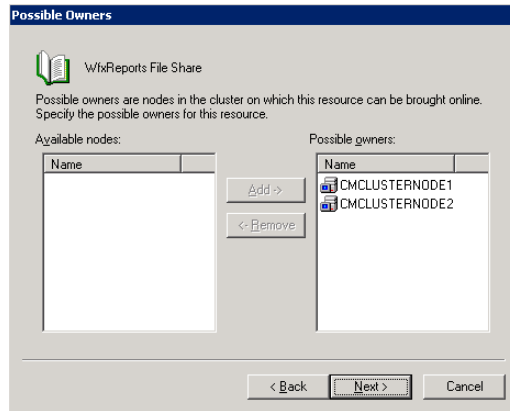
Possible Owners

WfxReports File Share

Possible owners are nodes in the cluster on which this resource can be brought online. Specify the possible owners for this resource.

Available nodes:

| Name |
|---|

Add ->

<- Remove

Possible owners:

| Name |
|---|
| CMCLUSTERNODE1 |
| CMCLUSTERNODE2 |

< Back

Next >

Cancel